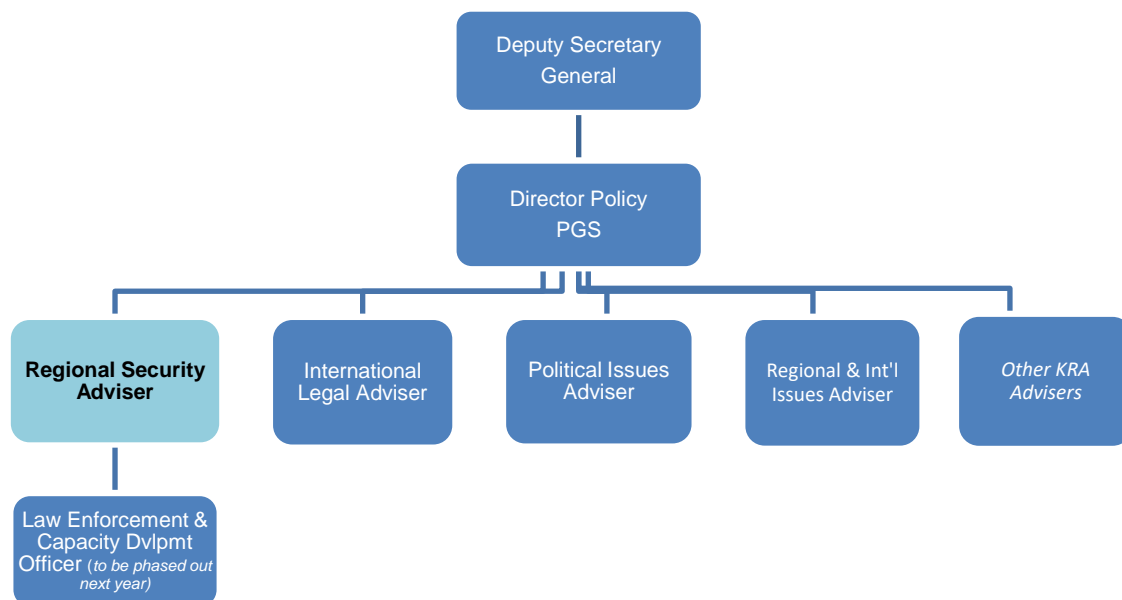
Deputy Secretary General

Director Policy PGS

Regional Security Adviser

International Legal Adviser

Political Issues Adviser

Regional & Int'l Issues Adviser

Other KRA Advisers

Law Enforcement & Capacity Dvlpmt Officer (to be phased out next year)